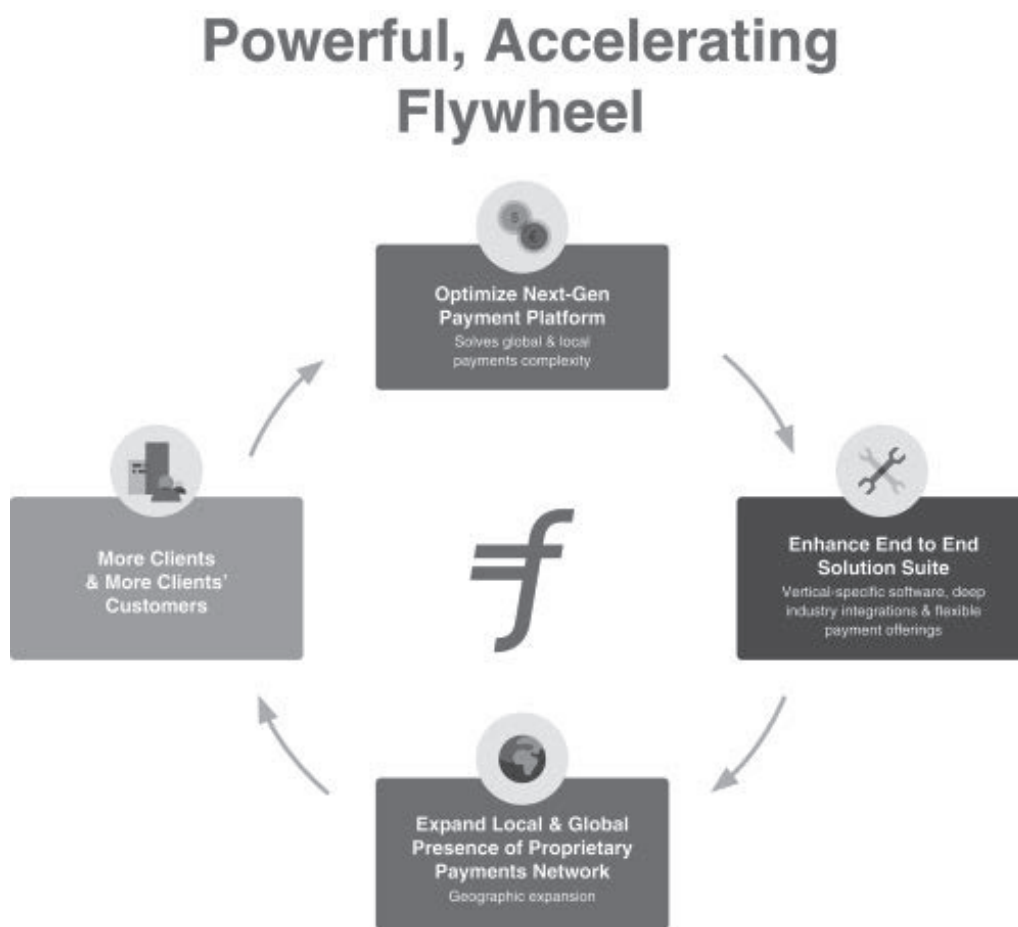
Powerful, Accelerating Flywheel

$ €

Optimize Next-Gen Payment Platform
Solves global & local payments complexity

Enhance End to End Solution Suite
Vertical-specific software, deep industry integrations & flexible payment offerings

Expand Local & Global Presence of Proprietary Payments Network
Geographic expansion

More Clients & More Clients' Customers